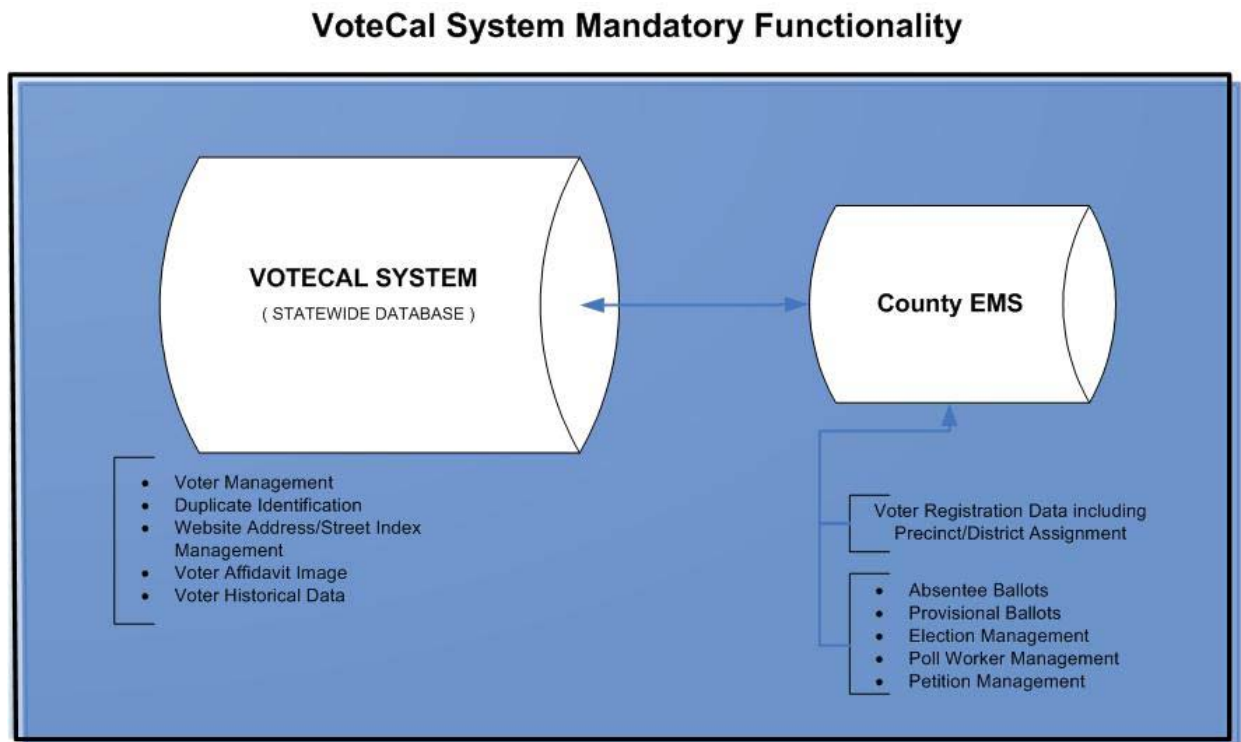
VoteCal System Mandatory Functionality

VOTECAL SYSTEM
( STATEWIDE DATABASE )

County EMS

- Voter Management
- Duplicate Identification
- Website Address/Street Index Management
- Voter Affidavit Image
- Voter Historical Data

Voter Registration Data including Precinct/District Assignment

- Absentee Ballots
- Provisional Ballots
- Election Management
- Poll Worker Management
- Petition Management